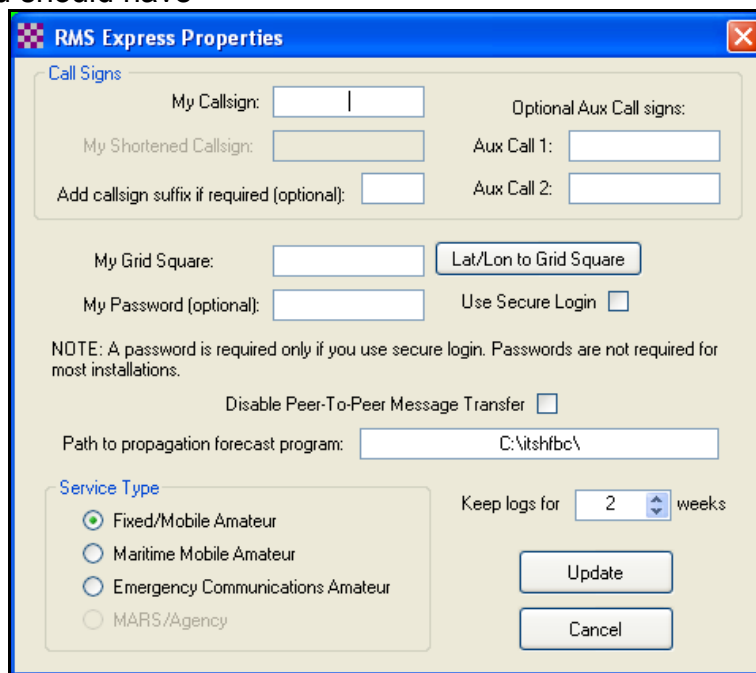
RMS Express Properties

Call Signs

My Callsign:

Optional Aux Call signs:

My Shortened Callsign:

Aux Call 1:

Add callsign suffix if required (optional):

Aux Call 2:

My Grid Square:

Lat/Lon to Grid Square

My Password (optional):

Use Secure Login

NOTE: A password is required only if you use secure login. Passwords are not required for most installations.

Disable Peer-To-Peer Message Transfer

Path to propagation forecast program: C:\itshfbc\

Service Type

Fixed/Mobile Amateur

Maritime Mobile Amateur

Emergency Communications Amateur

MARS/Agency

Keep logs for 2 weeks

Update

Cancel